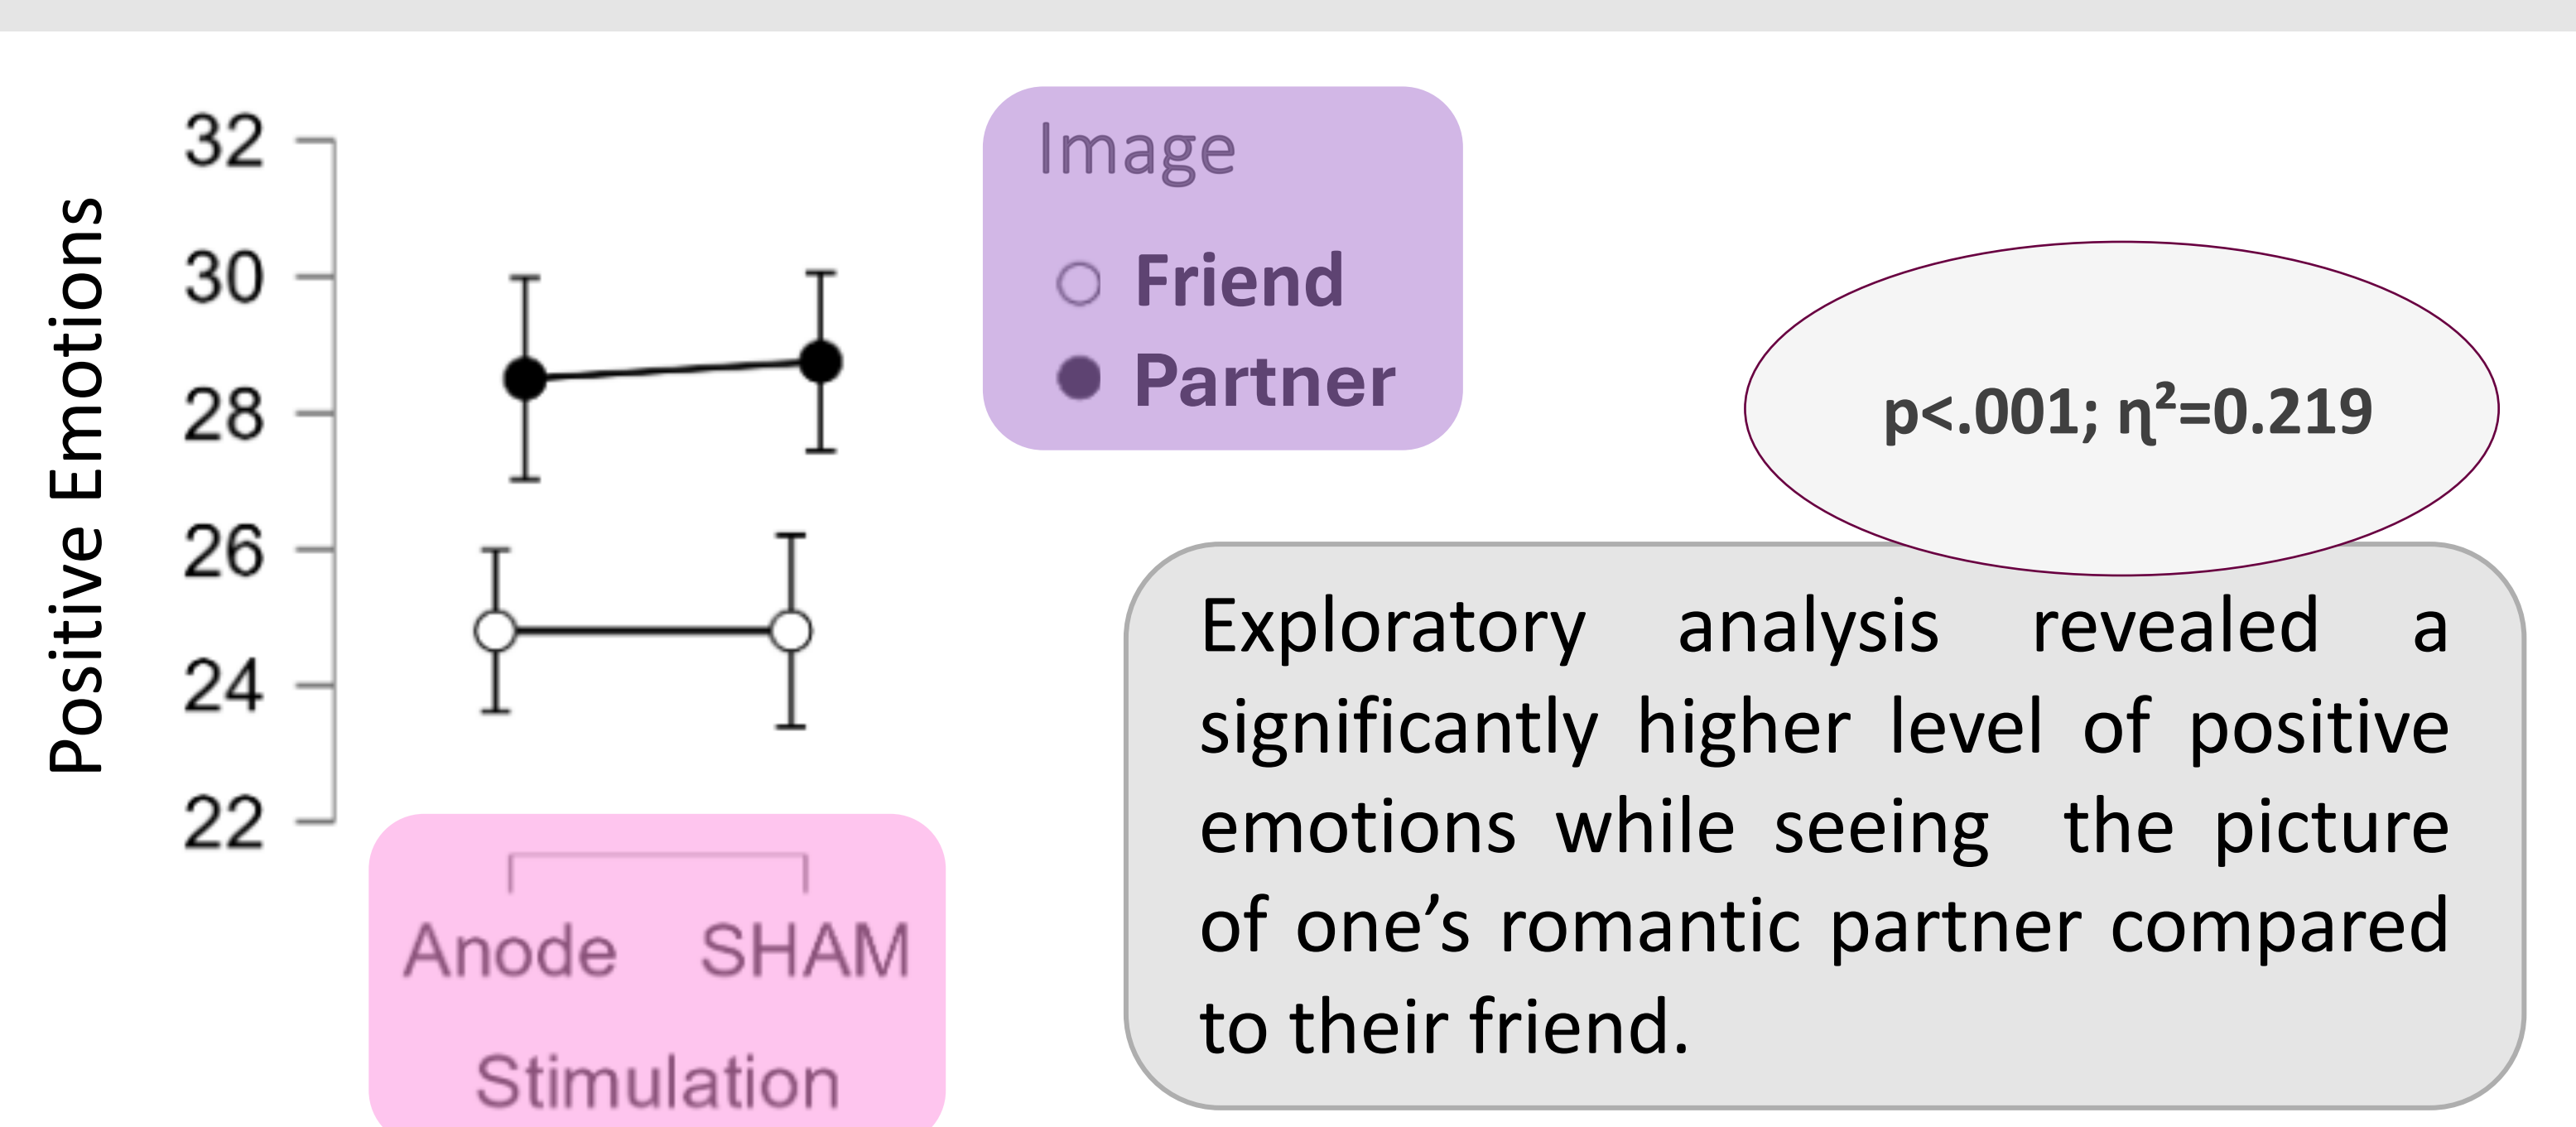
Positive Emotions

32
30
28
26
24
22

Anode SHAM
Stimulation

Image
Friend
Partner

$p<.001; \eta^2=0.219$

Exploratory analysis revealed a significantly higher level of positive emotions while seeing the picture of one’s romantic partner compared to their friend.